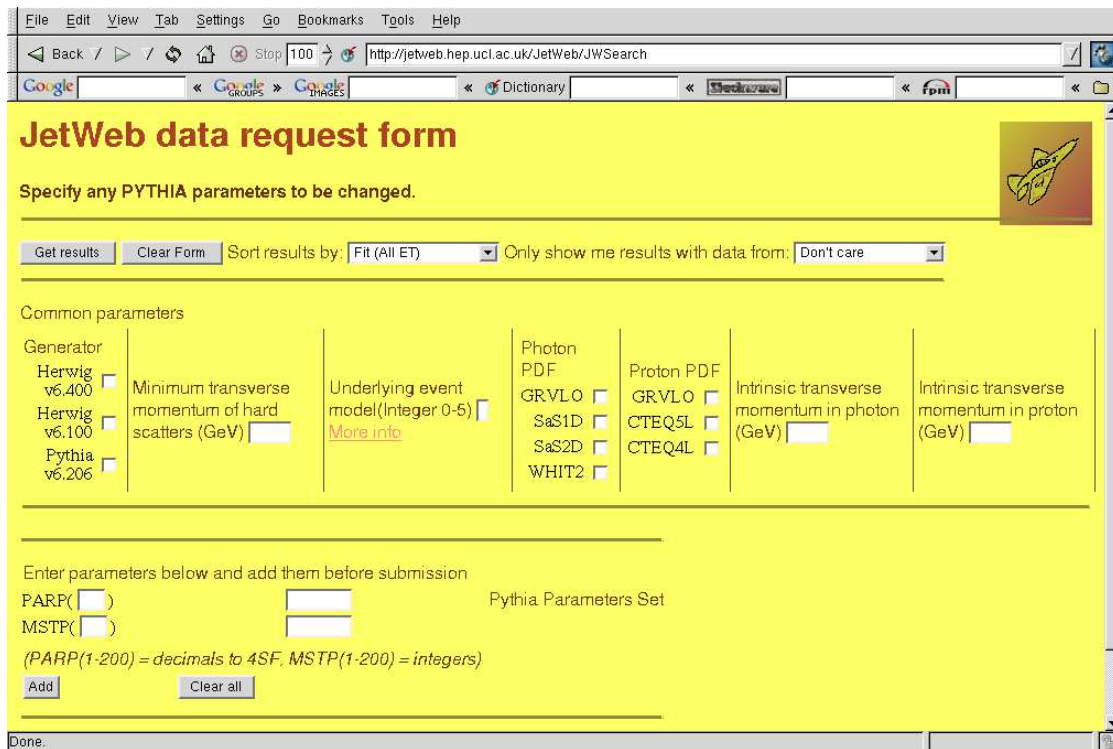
File Edit View Tab Settings Go Bookmarks Tools Help

Back Stop 100 http://jetweb.hep.ucl.ac.uk/JetWeb/JWSearch

Google « Google GROUPS » Google IMAGES « Dictionary « Stockware « fpm «

JetWeb data request form

Specify any PYTHIA parameters to be changed.

Get results Clear Form Sort results by: Fit (All ET) Only show me results with data from: Don't care

Common parameters

Generator
Herwig v6.400
Herwig v6.100
Pythia v6.206

Minimum transverse momentum of hard scatters (GeV)

Underlying event model(Integer 0-5)
More info

Photon PDF
GRVLO
SaS1D
SaS2D
WHIT2

Proton PDF
GRVLO
CTEQ5L
CTEQ4L

Intrinsic transverse momentum in photon (GeV)

Intrinsic transverse momentum in proton (GeV)

Enter parameters below and add them before submission
PARP( )
MSTP( )

Pythia Parameters Set

(PARP(1-200) = decimals to 4SF, MSTP(1-200) = integers)

Add Clear all

Done.